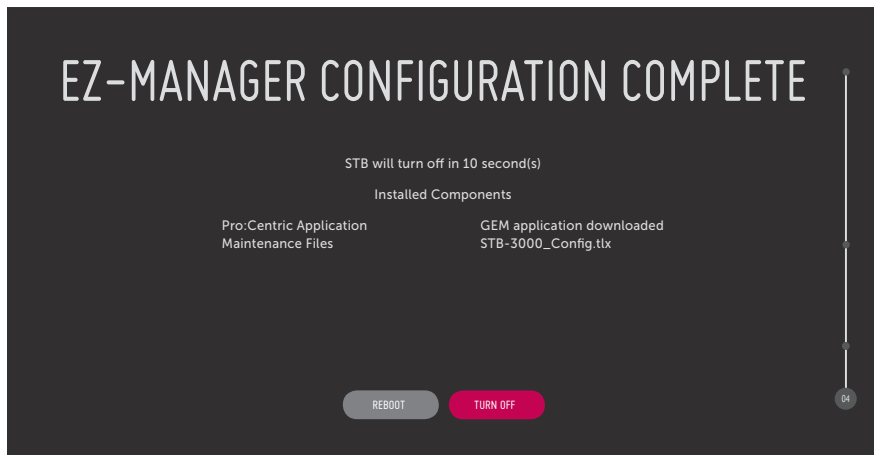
EZ-MANAGER CONFIGURATION COMPLETE

STB will turn off in 10 second(s)

Installed Components

| | |
|---|---|
| Pro:Centric Application | GEM application downloaded |
| Maintenance Files | STB-3000_Config.tlx |

REBOOT

TURN OFF

04